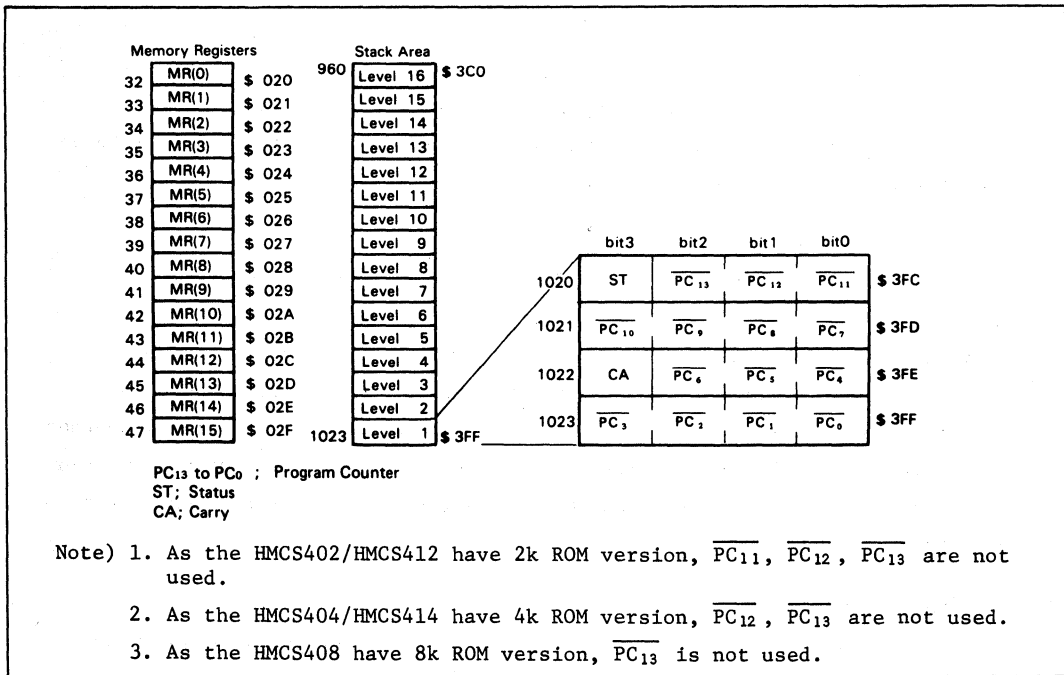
Memory Registers

| | | |
|---|---|---|
| 32 | MR(0) | \$ 020 |
| 33 | MR(1) | \$ 021 |
| 34 | MR(2) | \$ 022 |
| 35 | MR(3) | \$ 023 |
| 36 | MR(4) | \$ 024 |
| 37 | MR(5) | \$ 025 |
| 38 | MR(6) | \$ 026 |
| 39 | MR(7) | \$ 027 |
| 40 | MR(8) | \$ 028 |
| 41 | MR(9) | \$ 029 |
| 42 | MR(10) | \$ 02A |
| 43 | MR(11) | \$ 02B |
| 44 | MR(12) | \$ 02C |
| 45 | MR(13) | \$ 02D |
| 46 | MR(14) | \$ 02E |
| 47 | MR(15) | \$ 02F |

Stack Area

| | | |
|---|---|---|
| 960 | Level 16 | \$ 3C0 |
| | Level 15 | |
| | Level 14 | |
| | Level 13 | |
| | Level 12 | |
| | Level 11 | |
| | Level 10 | |
| | Level 9 | |
| | Level 8 | |
| | Level 7 | |
| | Level 6 | |
| | Level 5 | |
| | Level 4 | |
| | Level 3 | |
| | Level 2 | |
| 1023 | Level 1 | \$ 3FF |

| | bit3 | bit2 | bit1 | bit0 | |
|---|---|---|---|---|---|
| 1020 | ST | $\overline{PC_{13}}$ | $\overline{PC_{12}}$ | $\overline{PC_{11}}$ | \$ 3FC |
| 1021 | $\overline{PC_{10}}$ | $\overline{PC_9}$ | $\overline{PC_8}$ | $\overline{PC_7}$ | \$ 3FD |
| 1022 | CA | $\overline{PC_6}$ | $\overline{PC_5}$ | $\overline{PC_4}$ | \$ 3FE |
| 1023 | $\overline{PC_3}$ | $\overline{PC_2}$ | $\overline{PC_1}$ | $\overline{PC_0}$ | \$ 3FF |

$PC_{13}$ to $PC_0$ ; Program Counter
ST; Status
CA; Carry

Note) 1. As the HMCS402/HMCS412 have 2k ROM version, $\overline{PC_{11}}$, $\overline{PC_{12}}$, $\overline{PC_{13}}$ are not used.

2. As the HMCS404/HMCS414 have 4k ROM version, $\overline{PC_{12}}$, $\overline{PC_{13}}$ are not used.

3. As the HMCS408 have 8k ROM version, $\overline{PC_{13}}$ is not used.